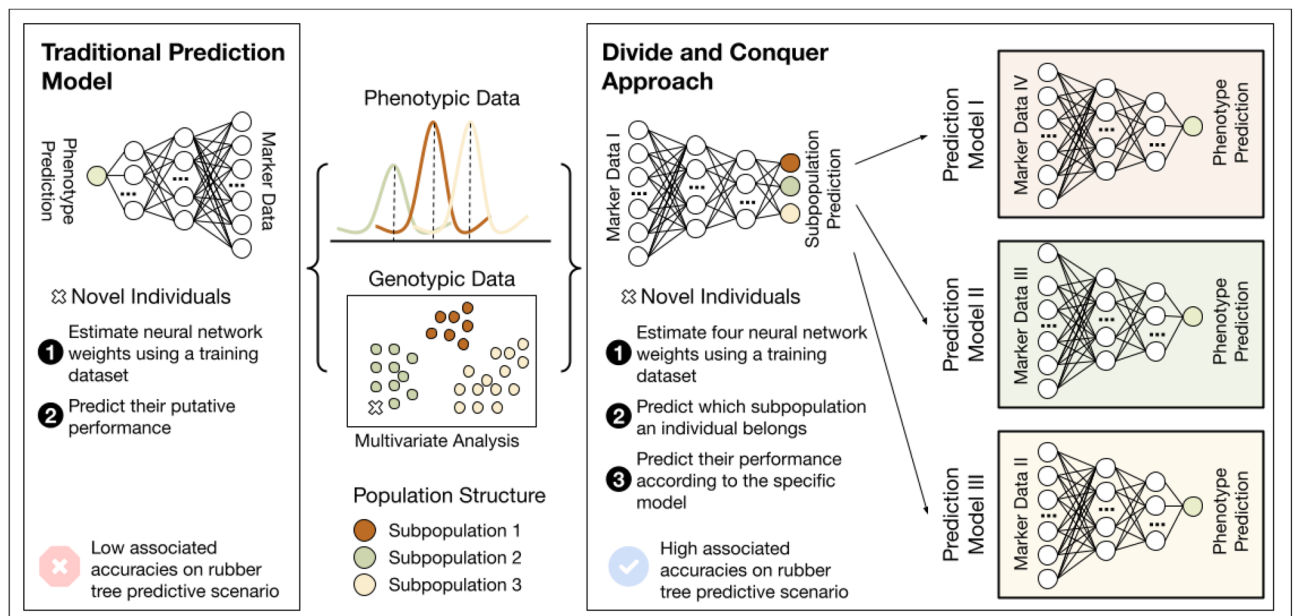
Traditional Prediction Model

Phenotype Prediction

Marker Data

Novel Individuals

1 Estimate neural network weights using a training dataset

2 Predict their putative performance

Low associated accuracies on rubber tree predictive scenario

Phenotypic Data

Genotypic Data

Multivariate Analysis

Population Structure

Subpopulation 1

Subpopulation 2

Subpopulation 3

Divide and Conquer Approach

Marker Data I

Subpopulation Prediction

Novel Individuals

1 Estimate four neural network weights using a training dataset

2 Predict which subpopulation an individual belongs

3 Predict their performance according to the specific model

High associated accuracies on rubber tree predictive scenario

Prediction Model I

Marker Data IV

Phenotype Prediction

Prediction Model II

Marker Data III

Phenotype Prediction

Prediction Model III

Marker Data II

Phenotype Prediction